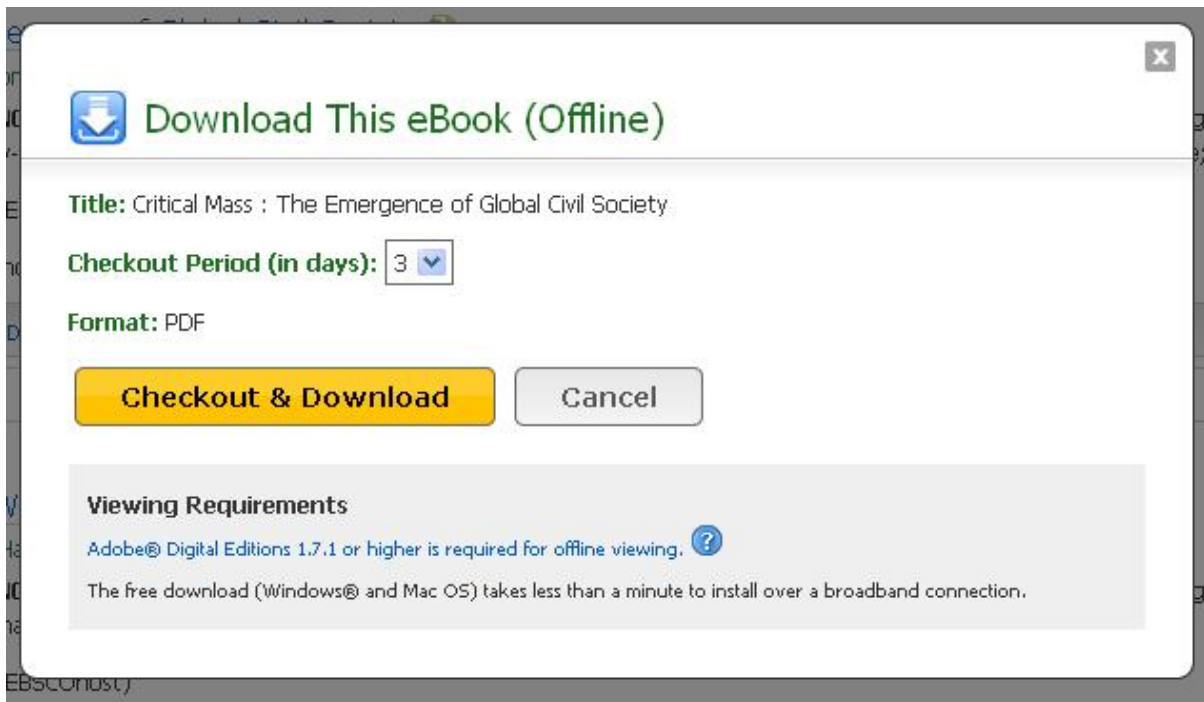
Download This eBook (Offline)

Title: Critical Mass : The Emergence of Global Civil Society

Checkout Period (in days): 3

Format: PDF

Checkout & Download

Cancel

Viewing Requirements

Adobe® Digital Editions 1.7.1 or higher is required for offline viewing.

The free download (Windows® and Mac OS) takes less than a minute to install over a broadband connection.

EBSCOhost)